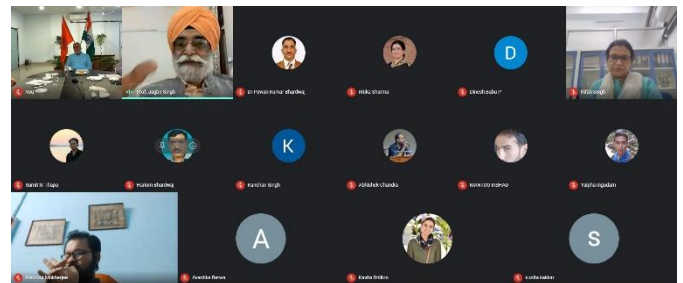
D
K
A
S
You
Prof. Jagbir Singh
Dr Pawan Kumar Bhardwaj
Nidhi Sharma
Dinesh Babu P
Kiran Singh
Sumit Kr. Rupa
Pradeep Bhardwaj
Kanchan Singh
Abhishek Chandra
MAKHDU ISHFAQ
Yaiphungsudam
Subhrajit Mukherjee
Anamika Biswas
Kavita Brahm
Sushila Kakkar